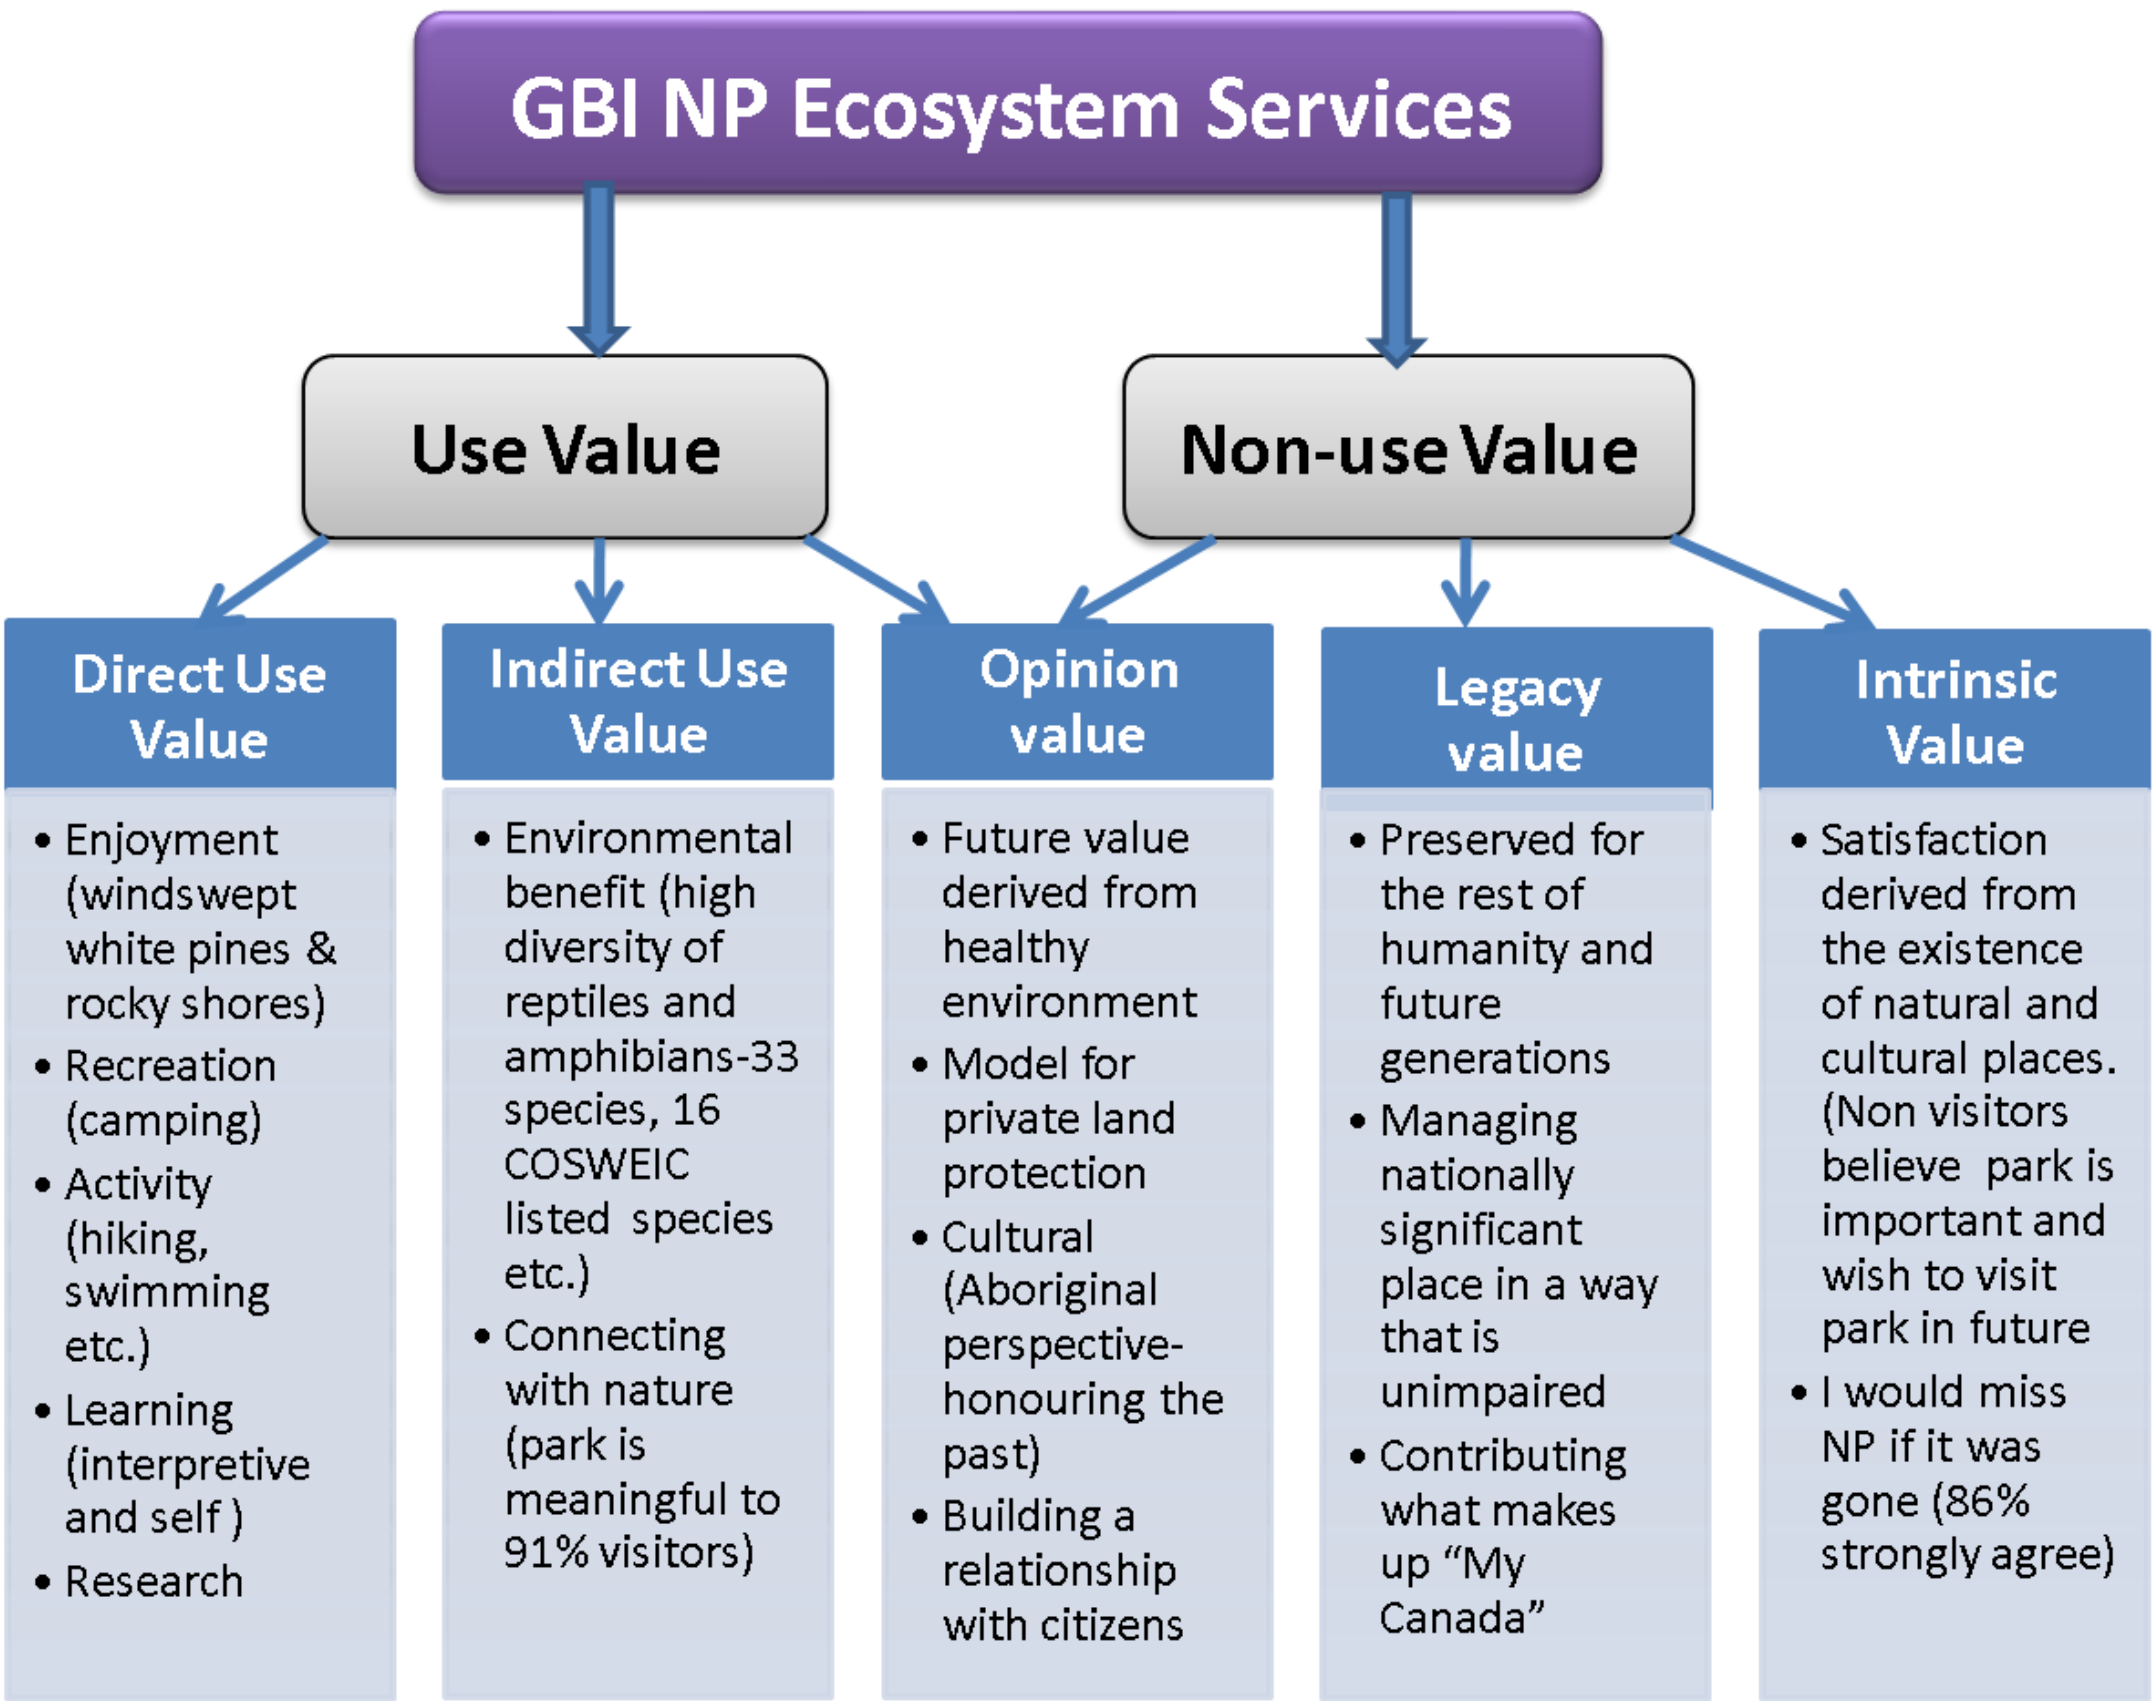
GBI NP Ecosystem Services

Use Value

Non-use Value

Direct Use Value

- Enjoyment (windswept white pines & rocky shores)
- Recreation (camping)
- Activity (hiking, swimming etc.)
- Learning (interpretive and self )
- Research

Indirect Use Value

- Environmental benefit (high diversity of reptiles and amphibians-33 species, 16 COSWEIC listed species etc.)
- Connecting with nature (park is meaningful to 91% visitors)

Opinion value

- Future value derived from healthy environment
- Model for private land protection
- Cultural (Aboriginal perspective-honouring the past)
- Building a relationship with citizens

Legacy value

- Preserved for the rest of humanity and future generations
- Managing nationally significant place in a way that is unimpaired
- Contributing what makes up "My Canada"

Intrinsic Value

- Satisfaction derived from the existence of natural and cultural places. (Non visitors believe park is important and wish to visit park in future
- I would miss NP if it was gone (86% strongly agree)